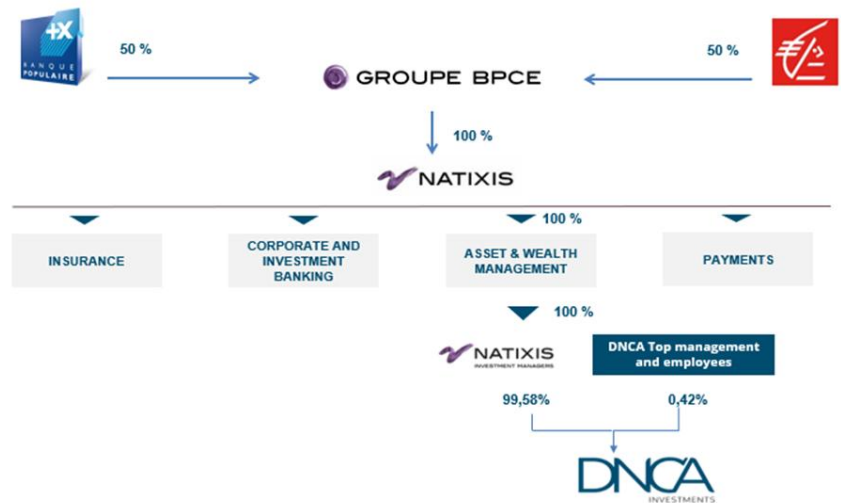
+X BANQUE POPULAIRE

50 %

GROUPE BPCE

50 %

100 %

NATIXIS

INSURANCE

CORPORATE AND INVESTMENT BANKING

100 %

ASSET & WEALTH MANAGEMENT

PAYMENTS

100 %

NATIXIS INVESTMENT MANAGERS

DNCA Top management and employees

99,58%

0,42%

DNCA INVESTMENTS